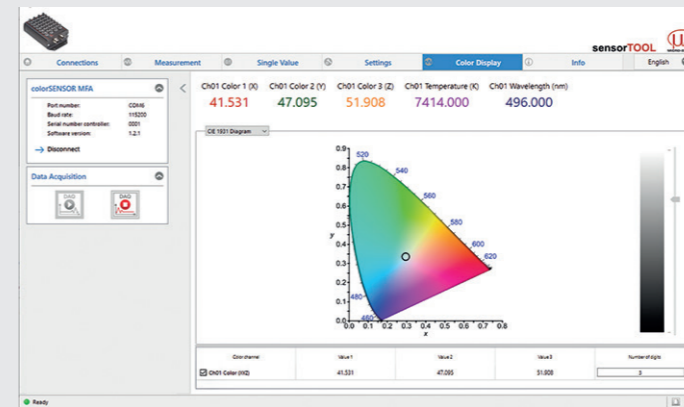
sensorTOOL

Connections | Measurement | Single Value | Settings | Color Display | Info | English

colorSENSOR MFA

Port number: COM6
Baud rate: 115200
Serial number controller: 0001
Software version: 1.2.1

Disconnect

Data Acquisition

Ch01 Color 1 (X) 41.531
Ch01 Color 2 (Y) 47.095
Ch01 Color 3 (Z) 51.908
Ch01 Temperature (K) 7414.000
Ch01 Wavelength (nm) 496.000

CIE 1931 Diagram

0.9
0.8
0.7
0.6
0.5
0.4
0.3
0.2
0.1
0.0
y
520
540
560
580
600
620
480
460
0.0 0.1 0.2 0.3 0.4 0.5 0.6 0.7 0.8
x

| Color channel | Value 1 | Value 2 | Value 3 | Number of digits |
|---|---|---|---|---|
| Ch01 Color (XYZ) | 41.531 | 47.095 | 51.908 | 3 |

Ready